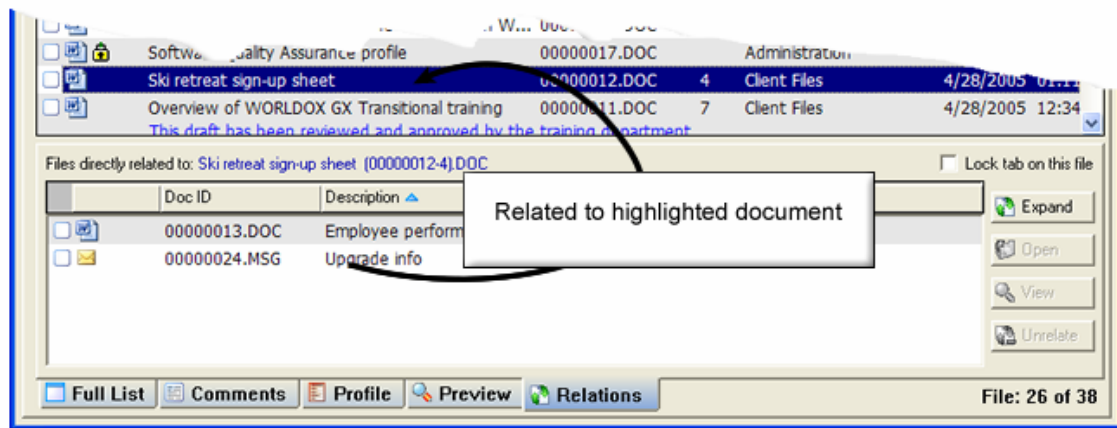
| | | | |
|---|---|---|---|
| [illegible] W... | 000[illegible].DOC | | |
| Softw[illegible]uality Assurance profile | 00000017.DOC | | Administration |
| Ski retreat sign-up sheet | 0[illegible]0000012.DOC | 4 | Client Files | 4/28/2005 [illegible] |
| Overview of WORLDOX GX Transitional training | 0000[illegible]11.DOC | 7 | Client Files | 4/28/2005 12:34 |

This draft has been reviewed and approved by the training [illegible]

Files directly related to: Ski retreat sign-up sheet (00000012-4).DOC

Lock tab on this file

| Doc ID | Description |
|---|---|
| 00000013.DOC | Employee perform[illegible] |
| 00000024.MSG | Upgrade info |

Related to highlighted document

Expand

Open

View

Unrelate

Full List

Comments

Profile

Preview

Relations

File: 26 of 38